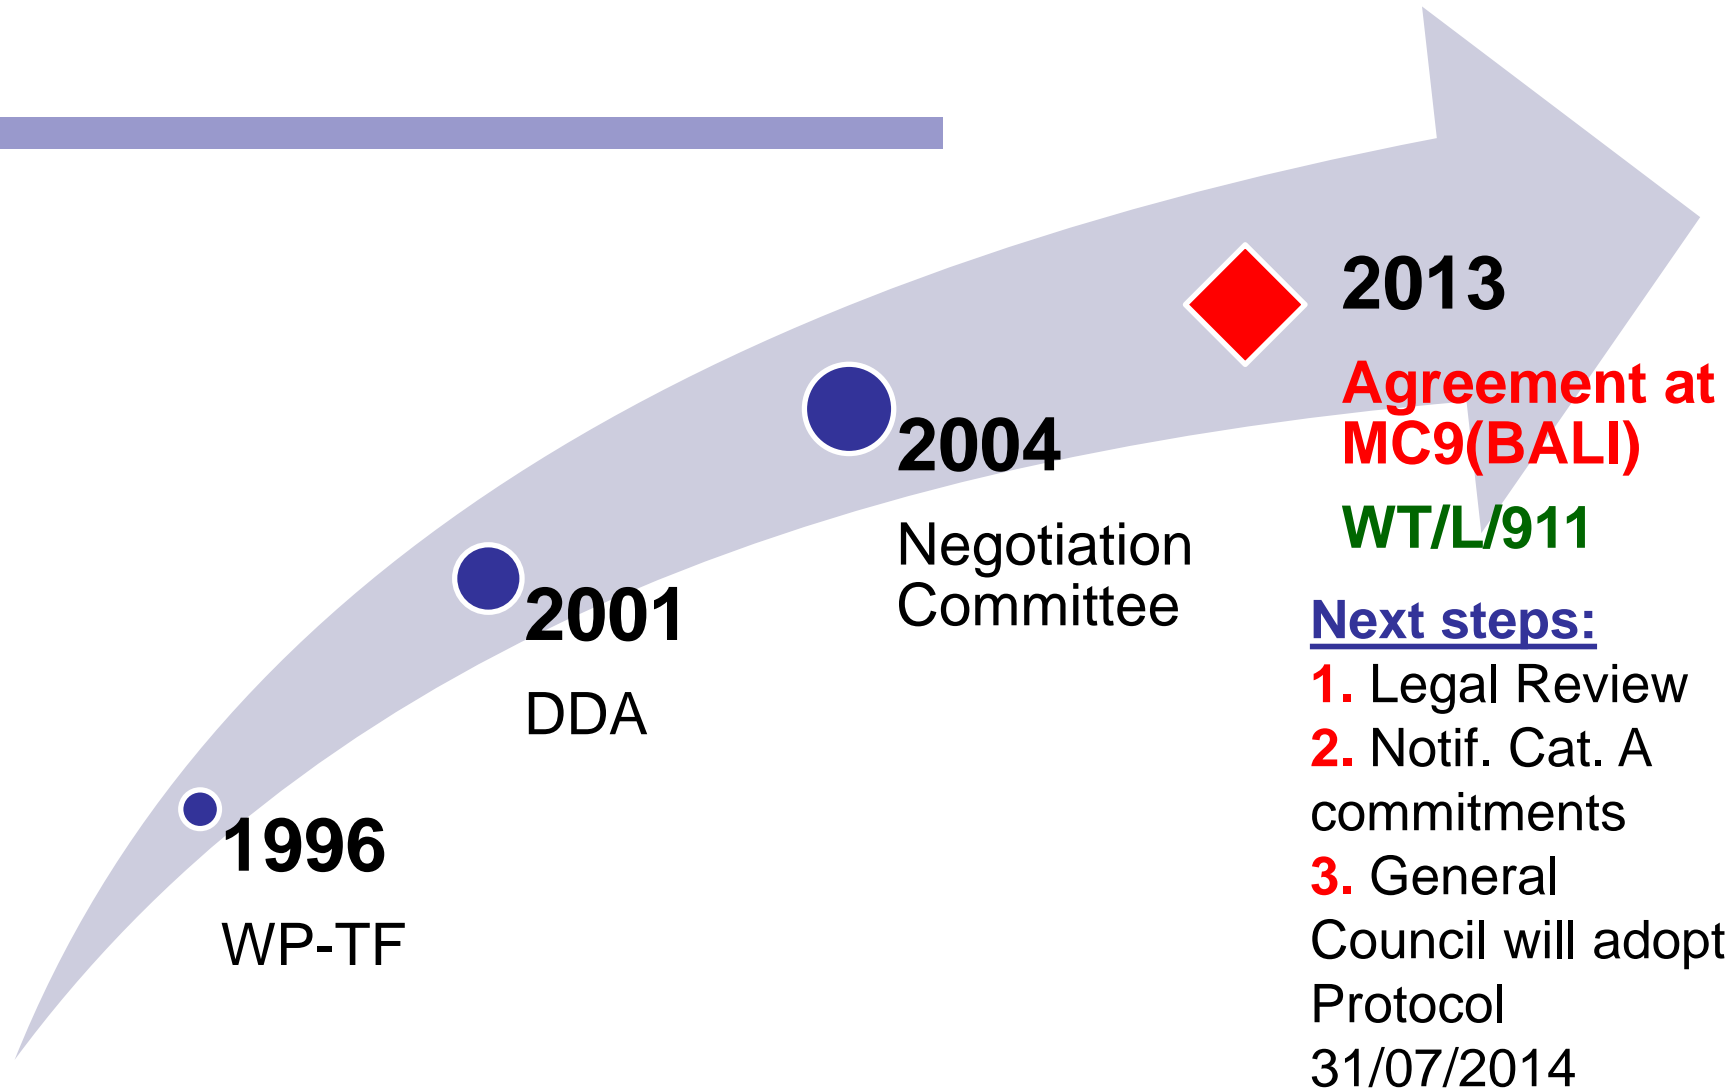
1996

WP-TF

2001

DDA

2004

Negotiation Committee

2013

Agreement at MC9(BALI)

WT/L/911

Next steps:

1. Legal Review

2. Notif. Cat. A commitments

3. General Council will adopt Protocol 31/07/2014